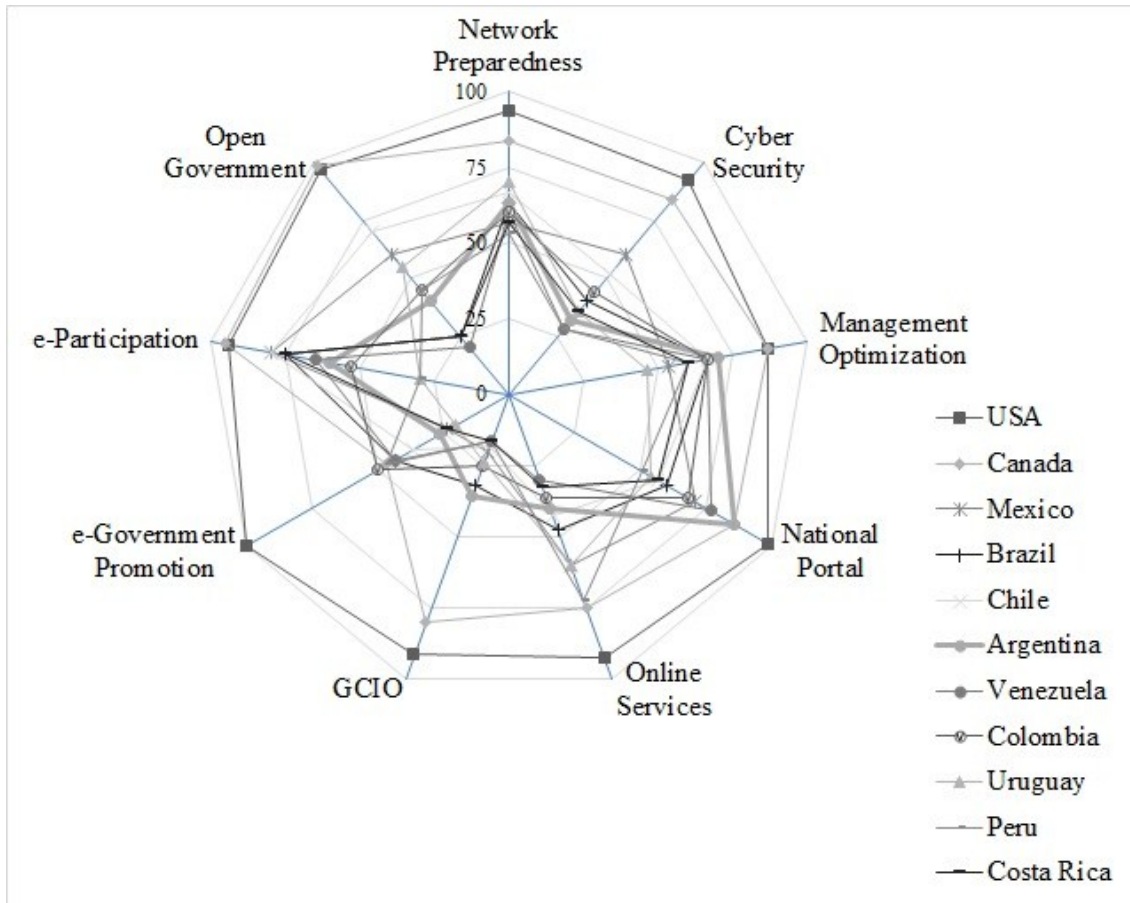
Network Preparedness

100

75

50

25

0

Cyber Security

Management Optimization

National Portal

Online Services

GCIO

e-Government Promotion

e-Participation

Open Government

USA
Canada
Mexico
Brazil
Chile
Argentina
Venezuela
Colombia
Uruguay
Peru
Costa Rica